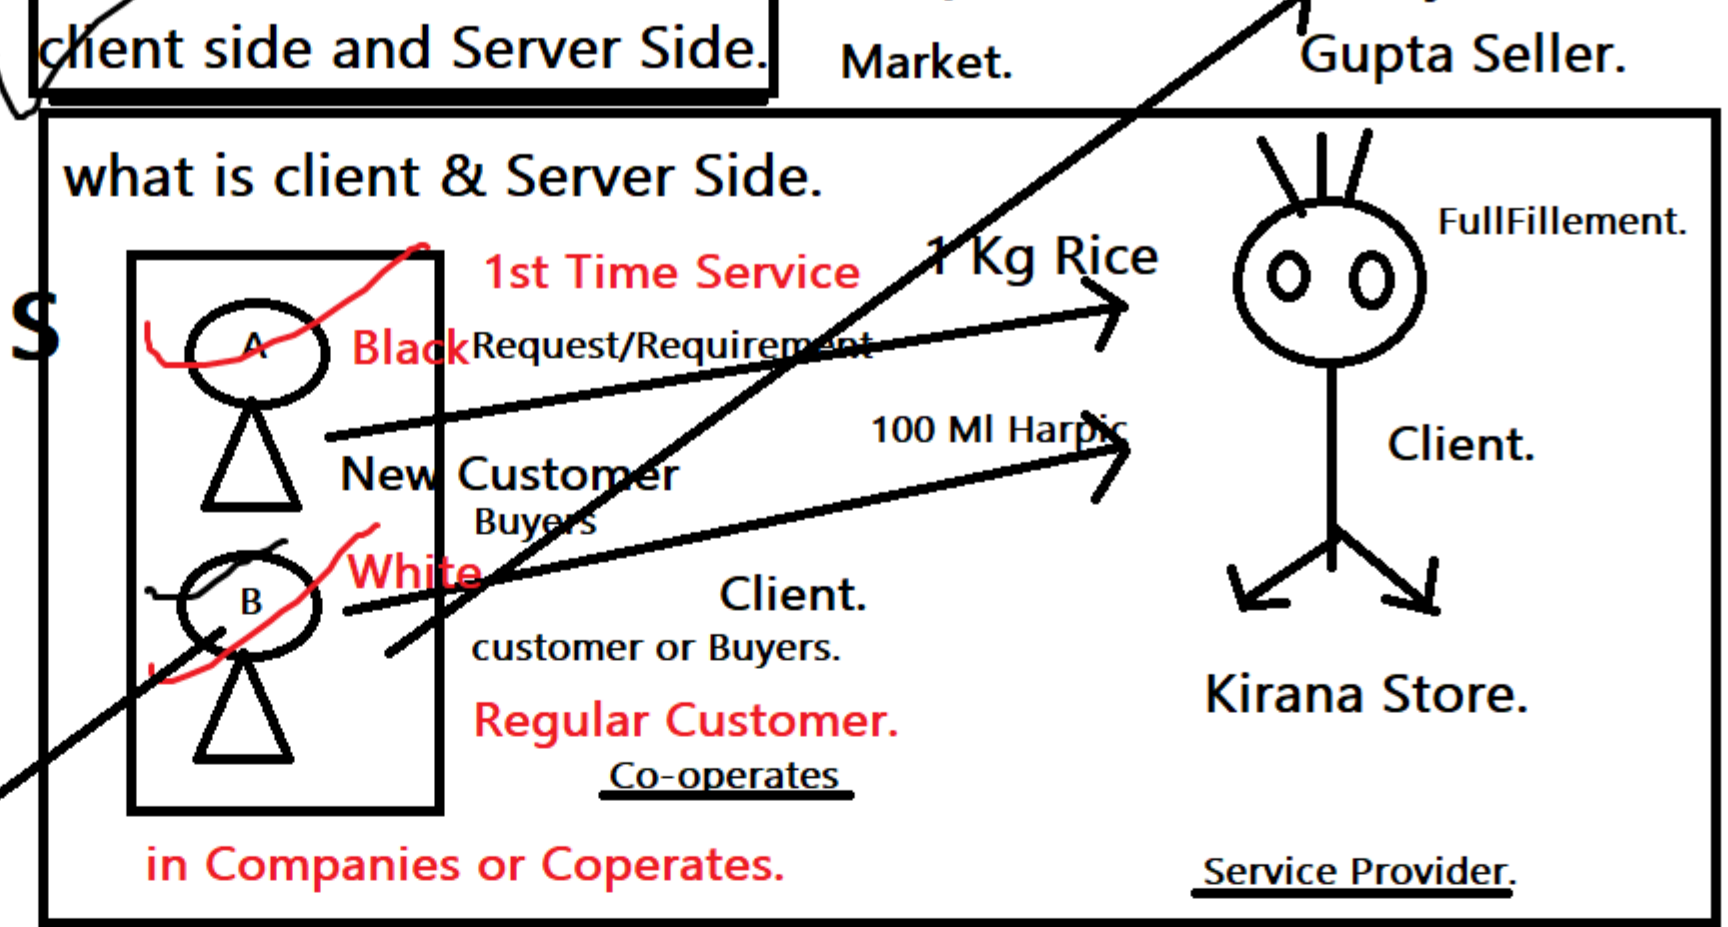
client side and Server Side.

Market.

Gupta Seller.

what is client & Server Side.

S

1st Time Service

1 Kg Rice

FullFillement.

A

Black Request/Requirement

100 Ml Harpic

Client.

New Customer

Buyers

B

White

Client.

customer or Buyers.

Kirana Store.

Regular Customer.

Co-operates

in Companies or Coperates.

Service Provider.